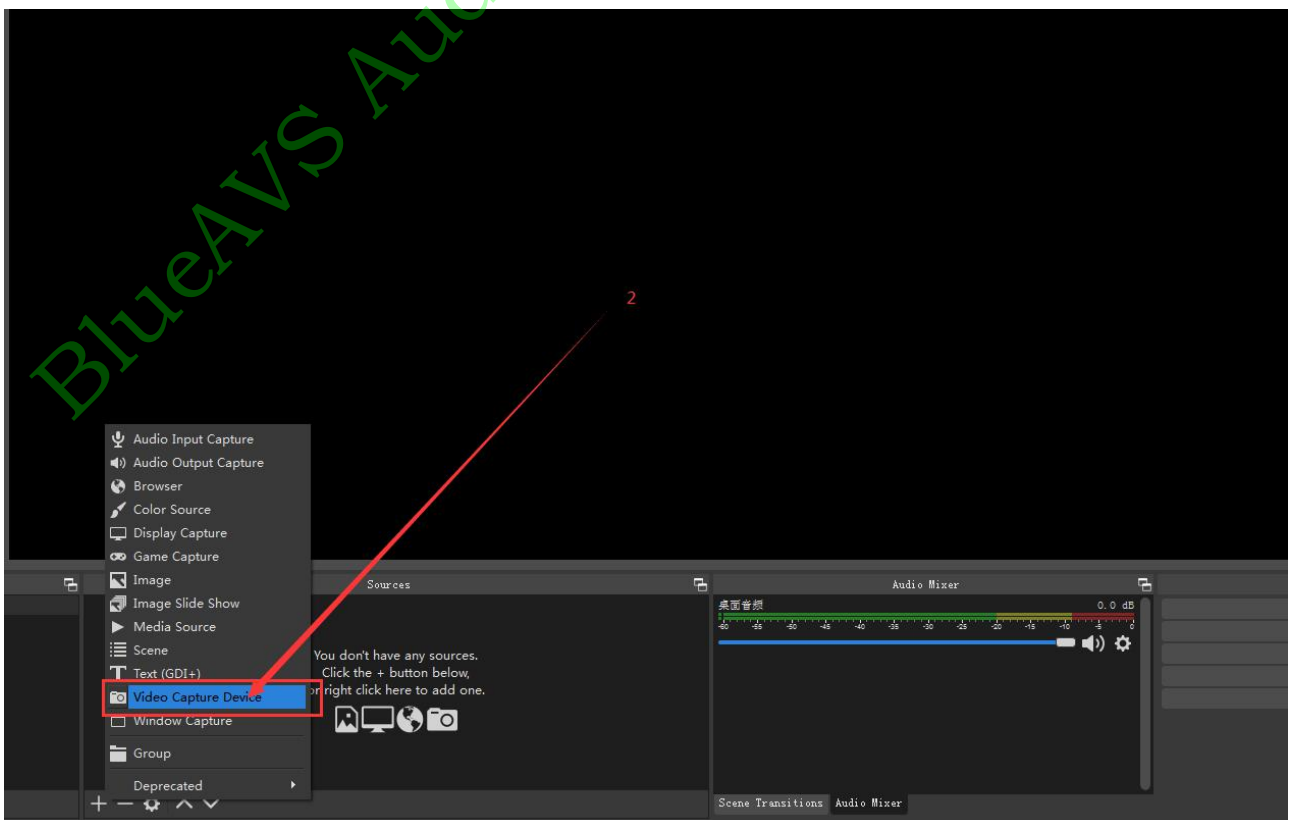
BlueAVS Au

2

Audio Input Capture
Audio Output Capture
Browser
Color Source
Display Capture
Game Capture
Image
Image Slide Show
Media Source
Scene
Text (GDI+)
Video Capture Device
Window Capture
Group
Deprecated

Sources

You don't have any sources.
Click the + button below,
or right click here to add one.

Audio Mixer

桌面音频 0.0 dB

-60 -55 -50 -45 -40 -35 -30 -25 -20 -15 -10 -5 0

Scene Transitions Audio Mixer